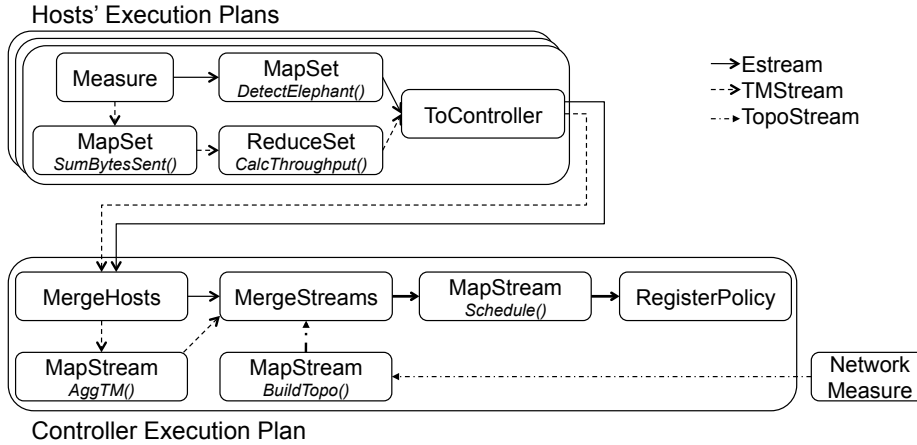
Hosts' Execution Plans

Measure

MapSet
DetectElephant()

MapSet
SumBytesSent()

ReduceSet
CalcThroughput()

ToController

Estream
TMStream
TopoStream

MergeHosts

MergeStreams

MapStream
Schedule()

RegisterPolicy

MapStream
AggTM()

MapStream
BuildTopo()

Network Measure

Controller Execution Plan